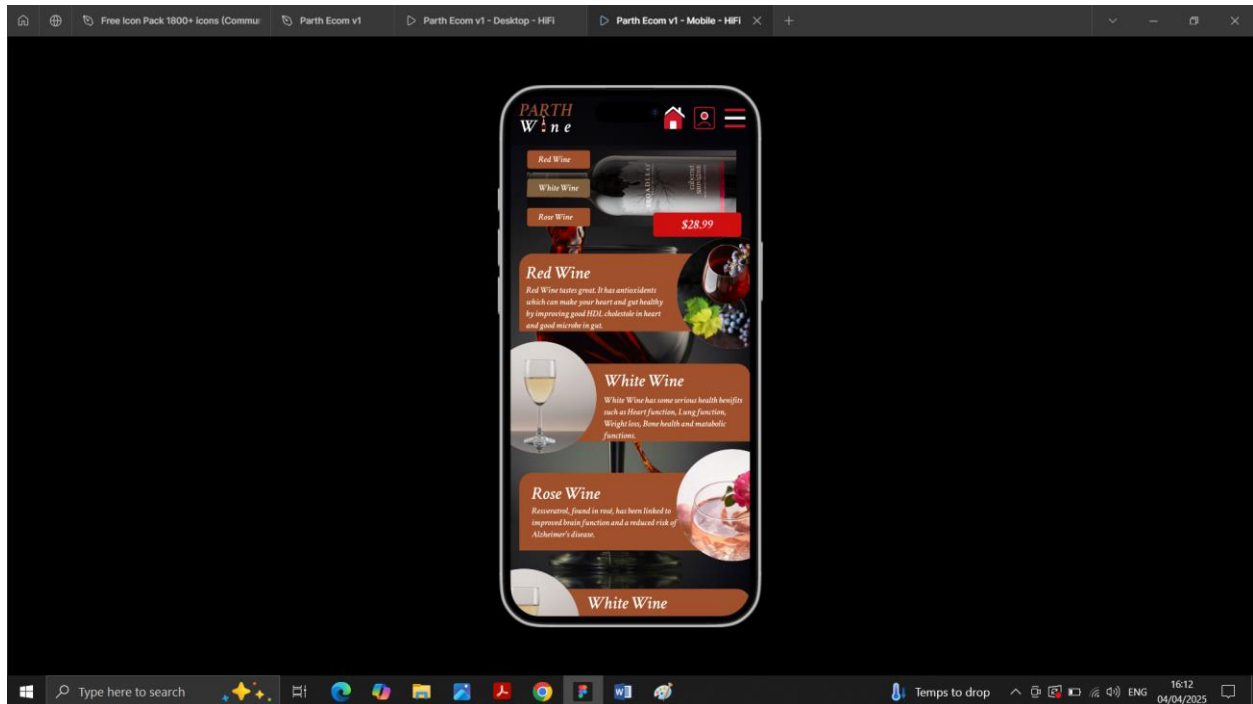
Free Icon Pack 1800+ icons (Commu
Parth Ecom v1
Parth Ecom v1 - Desktop - HiFi
Parth Ecom v1 - Mobile - HiFi

PARTH
W!ne

Red Wine
White Wine
Rose Wine

$28.99

Red Wine
Red Wine tastes great. It has antioxidents which can make your heart and gut healthy by improving good HDL cholestole in heart and good microbe in gut.

White Wine
White Wine has some serious health benifits such as Heart function, Lung function, Weight loss, Bone health and matabolic functions.

Rose Wine
Resveratrol, found in rosé, has been linked to improved brain function and a reduced risk of Alzheimer's disease.

White Wine

Type here to search
Temps to drop
ENG
16:12
04/04/2025